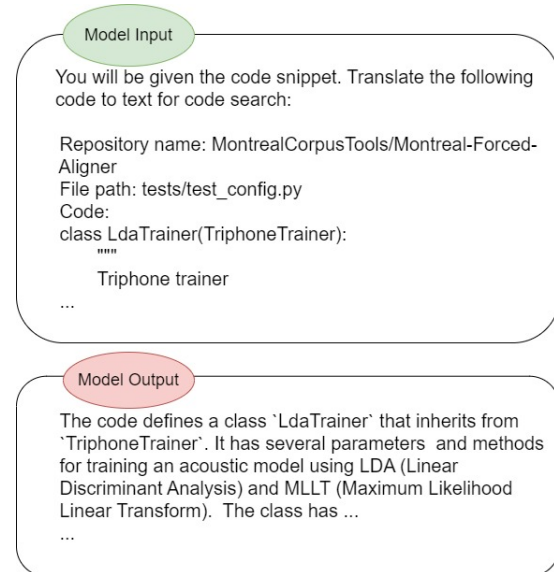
Model Input

You will be given the code snippet. Translate the following code to text for code search:

Repository name: MontrealCorpusTools/Montreal-Forced-Aligner
File path: tests/test_config.py
Code:
class LdaTrainer(TriphoneTrainer):
"""
Triphone trainer
...

Model Output

The code defines a class `LdaTrainer` that inherits from `TriphoneTrainer`. It has several parameters and methods for training an acoustic model using LDA (Linear Discriminant Analysis) and MLLT (Maximum Likelihood Linear Transform). The class has ...
...